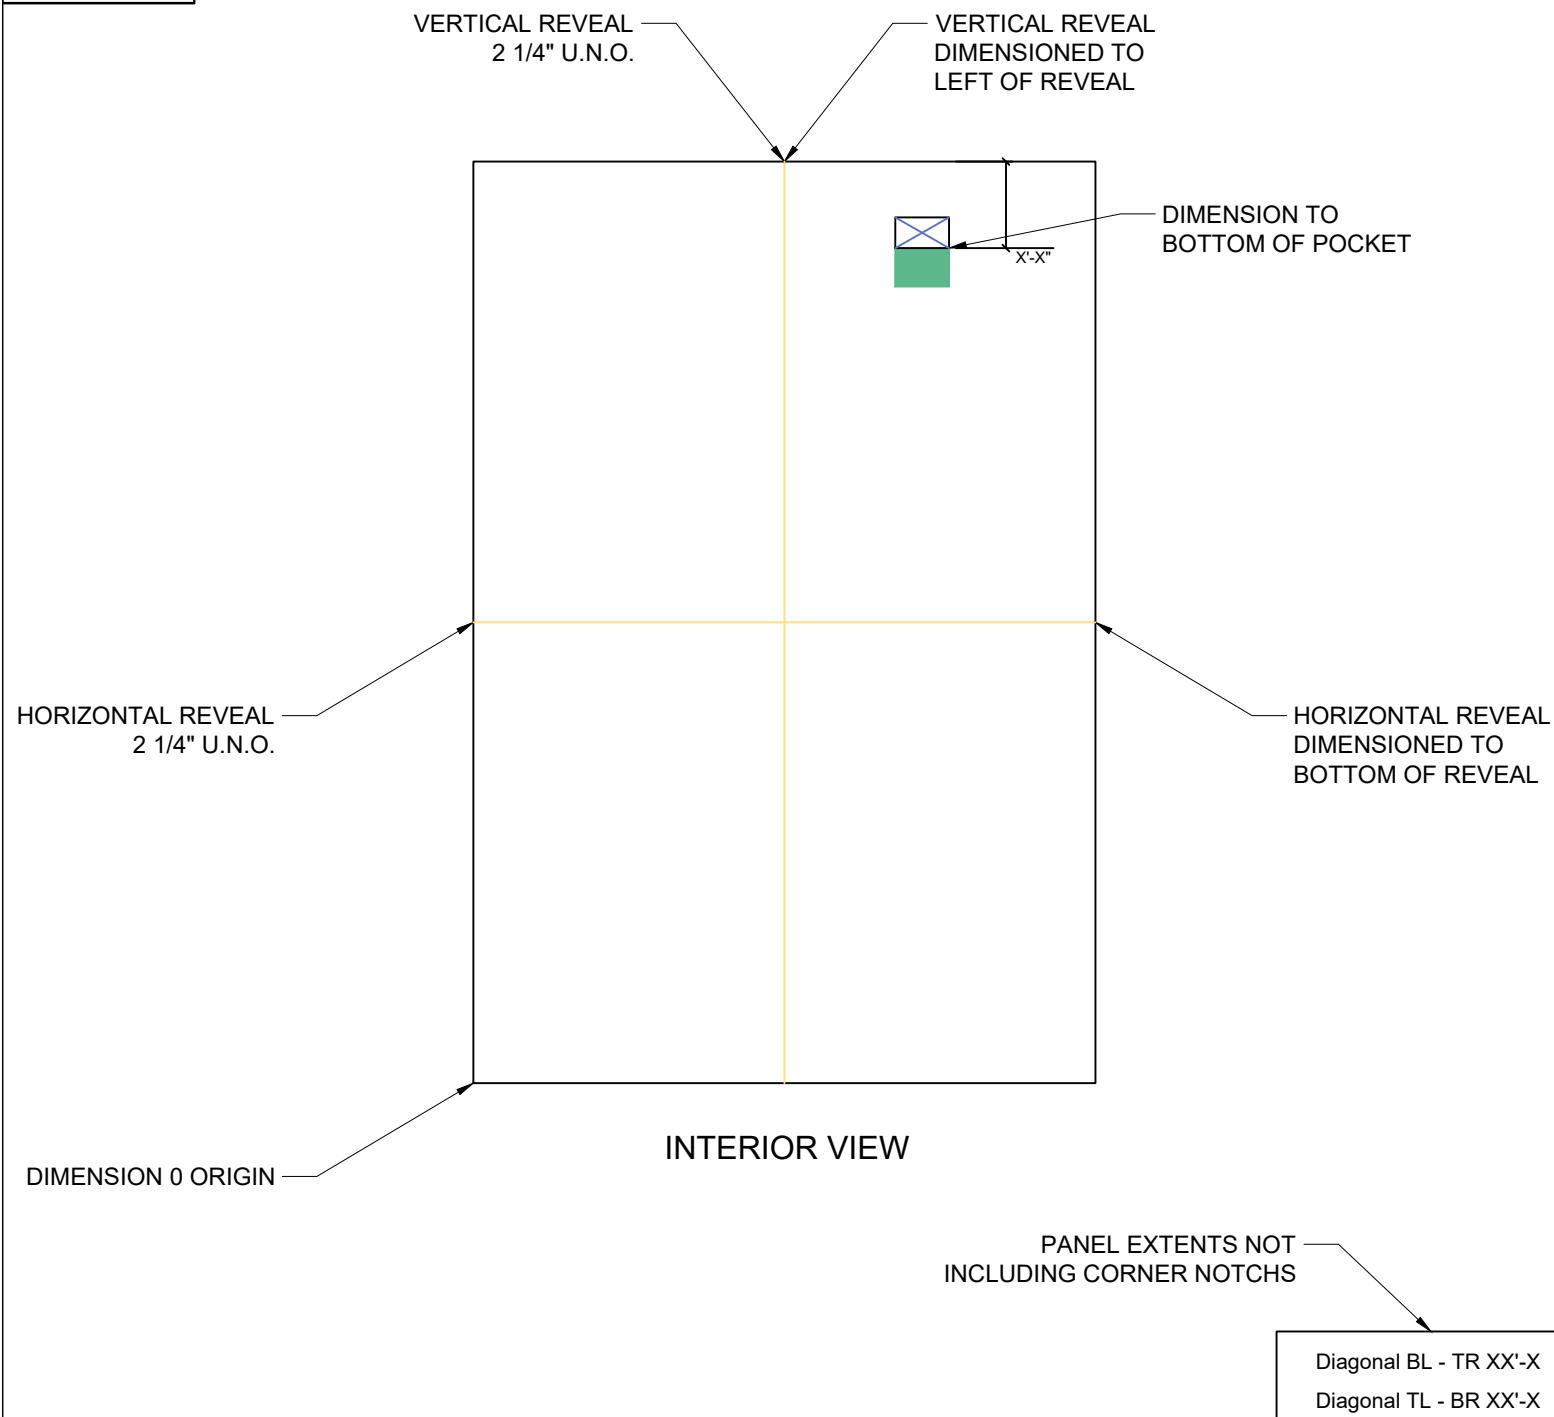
VERTICAL REVEAL
2 1/4" U.N.O.

VERTICAL REVEAL
DIMENSIONED TO
LEFT OF REVEAL

DIMENSION TO
BOTTOM OF POCKET

X'-X"

HORIZONTAL REVEAL
2 1/4" U.N.O.

HORIZONTAL REVEAL
DIMENSIONED TO
BOTTOM OF REVEAL

INTERIOR VIEW

DIMENSION 0 ORIGIN

PANEL EXTENTS NOT
INCLUDING CORNER NOTCHS

Diagonal BL - TR XX'-X
Diagonal TL - BR XX'-X